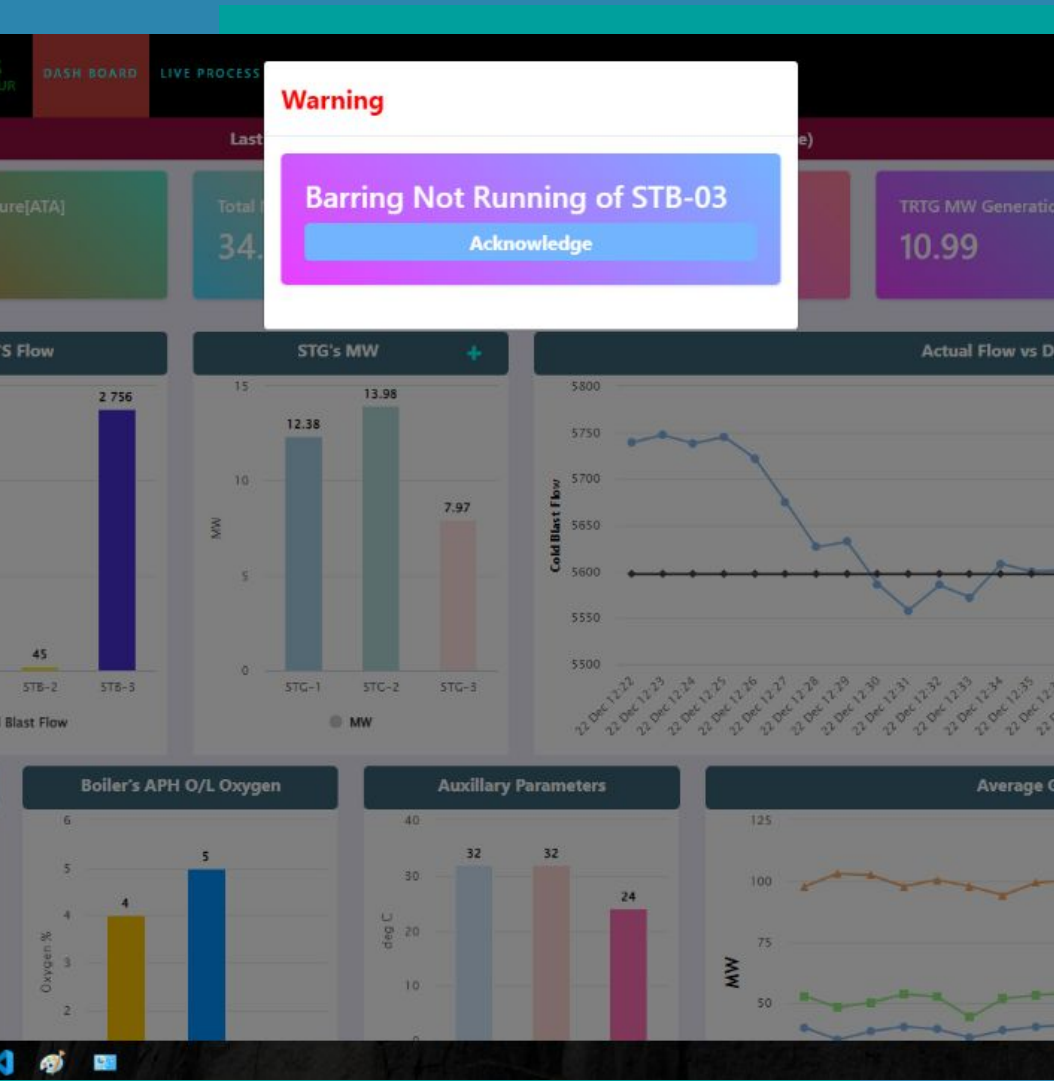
UR

DASH BOARD

LIVE PROCESS

Last

e)

ure[ATA]

Total

34.

TRTG MW Generatio

10.99

Warning

Barring Not Running of STB-03

Acknowledge

S Flow

2 756

45

STB-2

STB-3

Blast Flow

STG's MW

15

10

5

0

MW

12.38

13.98

7.97

STG-1

STG-2

STG-3

MW

Actual Flow vs D

5800

5750

5700

5650

5600

5550

5500

Cold Blast Flow

22 Dec 12:22

22 Dec 12:23

22 Dec 12:24

22 Dec 12:25

22 Dec 12:26

22 Dec 12:27

22 Dec 12:28

22 Dec 12:29

22 Dec 12:30

22 Dec 12:31

22 Dec 12:32

22 Dec 12:33

22 Dec 12:34

22 Dec 12:35

Boiler's APH O/L Oxygen

6

5

4

3

2

Oxygen %

4

5

Auxillary Parameters

40

30

20

10

deg C

32

32

24

Average

125

100

75

50

MW